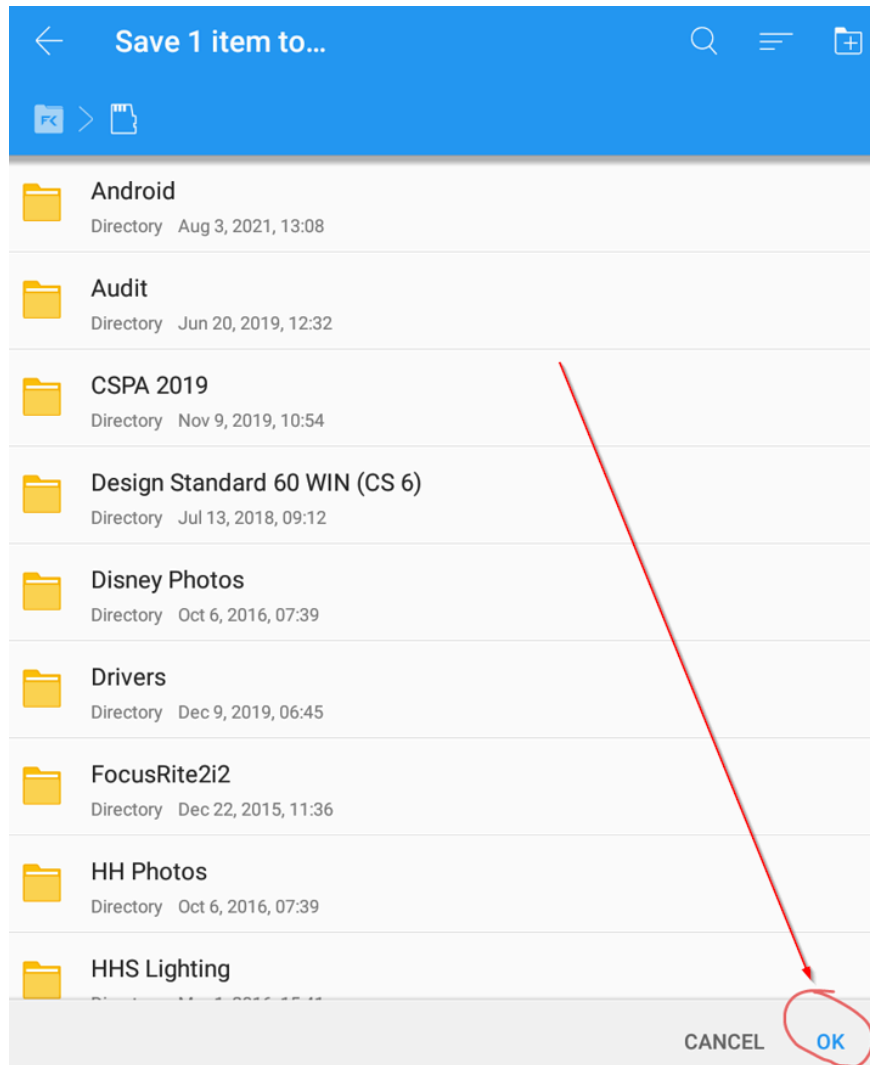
Save 1 item to...

FK

Android
Directory Aug 3, 2021, 13:08

Audit
Directory Jun 20, 2019, 12:32

CSPA 2019
Directory Nov 9, 2019, 10:54

Design Standard 60 WIN (CS 6)
Directory Jul 13, 2018, 09:12

Disney Photos
Directory Oct 6, 2016, 07:39

Drivers
Directory Dec 9, 2019, 06:45

FocusRite2i2
Directory Dec 22, 2015, 11:36

HH Photos
Directory Oct 6, 2016, 07:39

HHS Lighting
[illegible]

CANCEL OK